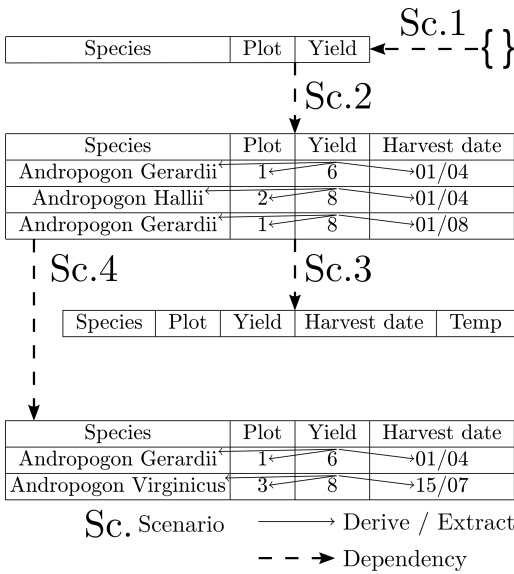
Sc.1

{ }

| Species | Plot | Yield |
|---|---|---|

Sc.2

| Species | Plot | Yield | Harvest date |
|---|---|---|---|
| Andropogon Gerardii | 1 | 6 | 01/04 |
| Andropogon Hallii | 2 | 8 | 01/04 |
| Andropogon Gerardii | 1 | 8 | 01/08 |

Sc.4

Sc.3

| Species | Plot | Yield | Harvest date | Temp |
|---|---|---|---|---|

| Species | Plot | Yield | Harvest date |
|---|---|---|---|
| Andropogon Gerardii | 1 | 6 | 01/04 |
| Andropogon Virginicus | 3 | 8 | 15/07 |

Sc. Scenario

Derive / Extract

Dependency